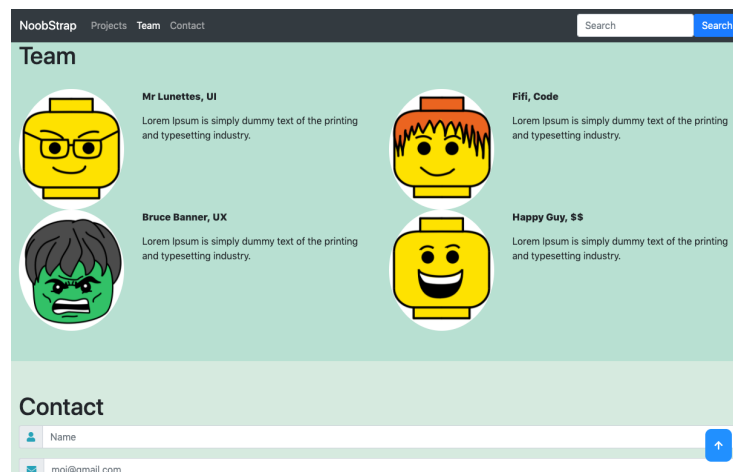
NoobStrap Projects Team Contact

Search Search

Team

Mr Lunettes, UI

Lorem Ipsum is simply dummy text of the printing and typesetting industry.

Fifi, Code

Lorem Ipsum is simply dummy text of the printing and typesetting industry.

Bruce Banner, UX

Lorem Ipsum is simply dummy text of the printing and typesetting industry.

Happy Guy, $$

Lorem Ipsum is simply dummy text of the printing and typesetting industry.

Contact

Name

moi@gmail.com